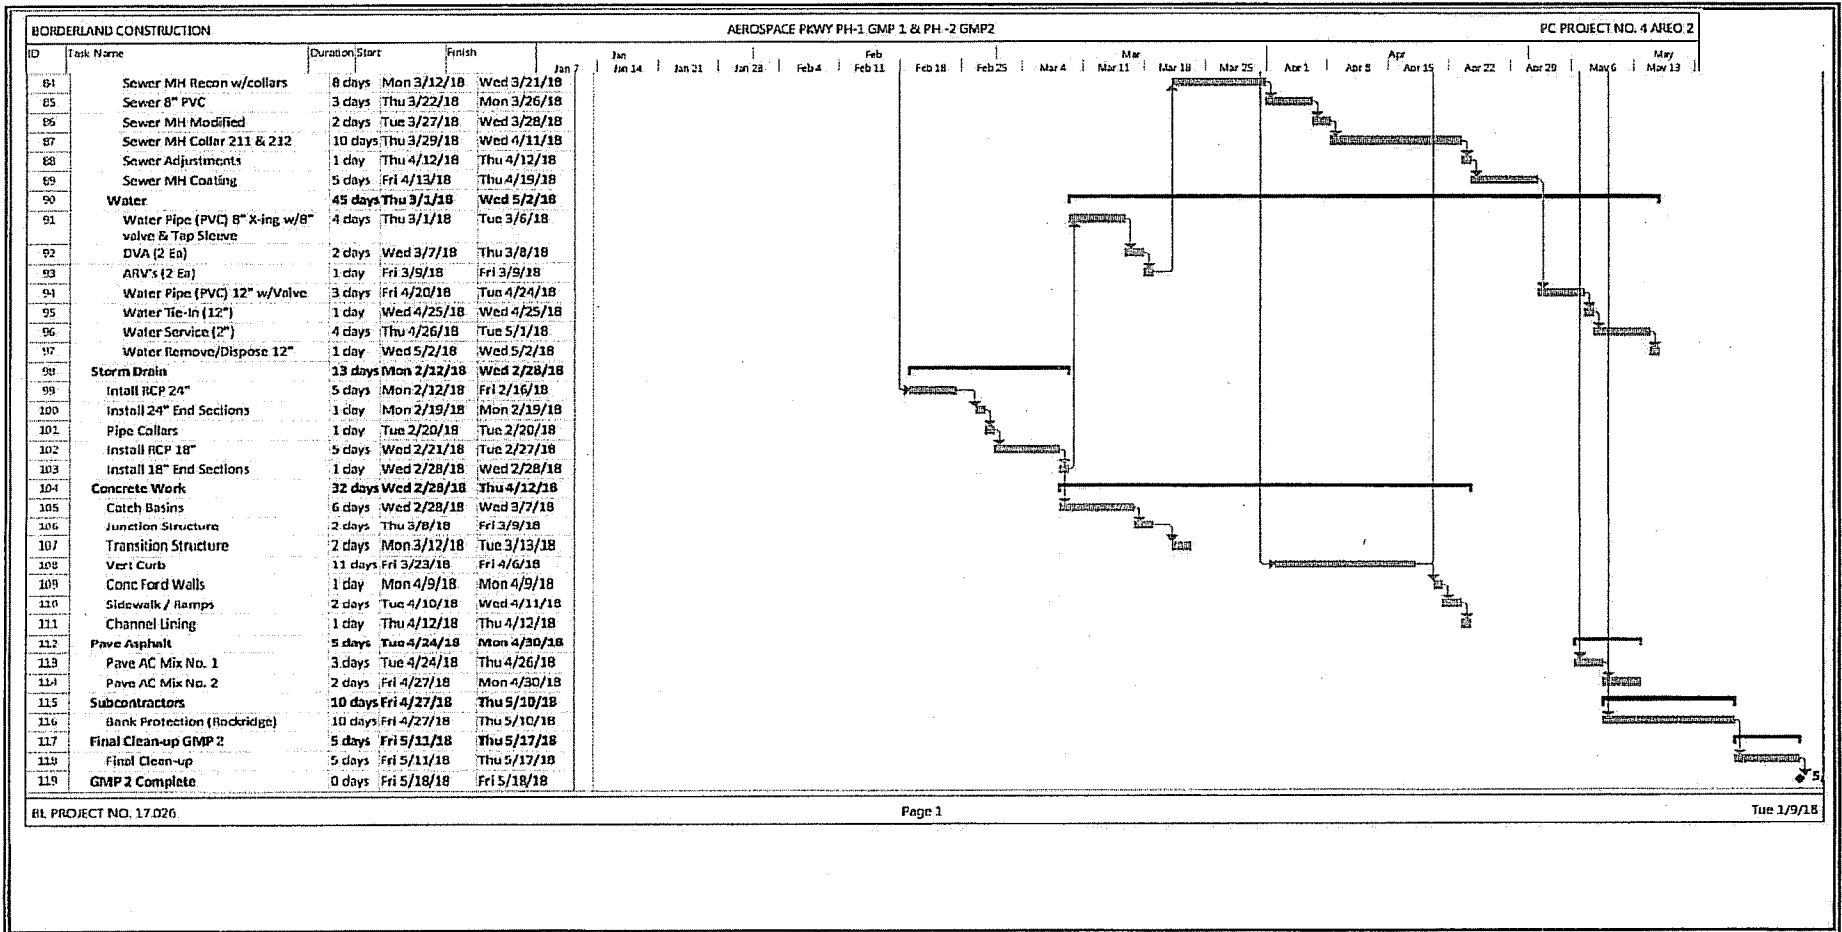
BORDERLAND CONSTRUCTION AEROSPACE PKWY PH-1 GMP 1 & PH -2 GMP2 PC PROJECT NO. 4 AREO 2

| ID | Task Name | Duration | Start | Finish |
|---|---|---|---|---|
| 84 | Sewer MH Recon w/collars | 8 days | Mon 3/12/18 | Wed 3/21/18 |
| 85 | Sewer 8" PVC | 3 days | Thu 3/22/18 | Mon 3/26/18 |
| 86 | Sewer MH Modified | 2 days | Tue 3/27/18 | Wed 3/28/18 |
| 87 | Sewer MH Collar 211 & 212 | 10 days | Thu 3/29/18 | Wed 4/11/18 |
| 88 | Sewer Adjustments | 1 day | Thu 4/12/18 | Thu 4/12/18 |
| 89 | Sewer MH Coating | 5 days | Fri 4/13/18 | Thu 4/19/18 |
| 90 | Water | 45 days | Thu 3/1/18 | Wed 5/2/18 |
| 91 | Water Pipe (PVC) 8" X-ing w/8" valve & Tap Sleeve | 4 days | Thu 3/1/18 | Tue 3/6/18 |
| 92 | DVA (2 Ea) | 2 days | Wed 3/7/18 | Thu 3/8/18 |
| 93 | ARV's (2 Ea) | 1 day | Fri 3/9/18 | Fri 3/9/18 |
| 94 | Water Pipe (PVC) 12" w/Valve | 3 days | Fri 4/20/18 | Tue 4/24/18 |
| 95 | Water Tie-In (12") | 1 day | Wed 4/25/18 | Wed 4/25/18 |
| 96 | Water Service (2") | 4 days | Thu 4/26/18 | Tue 5/1/18 |
| 97 | Water Remove/Dispose 12" | 1 day | Wed 5/2/18 | Wed 5/2/18 |
| 98 | Storm Drain | 13 days | Mon 2/12/18 | Wed 2/28/18 |
| 99 | Install RCP 24" | 5 days | Mon 2/12/18 | Fri 2/16/18 |
| 100 | Install 24" End Sections | 1 day | Mon 2/19/18 | Mon 2/19/18 |
| 101 | Pipe Collars | 1 day | Tue 2/20/18 | Tue 2/20/18 |
| 102 | Install RCP 18" | 5 days | Wed 2/21/18 | Tue 2/27/18 |
| 103 | Install 18" End Sections | 1 day | Wed 2/28/18 | Wed 2/28/18 |
| 104 | Concrete Work | 32 days | Wed 2/28/18 | Thu 4/12/18 |
| 105 | Catch Basins | 6 days | Wed 2/28/18 | Wed 3/7/18 |
| 106 | Junction Structure | 2 days | Thu 3/8/18 | Fri 3/9/18 |
| 107 | Transition Structure | 2 days | Mon 3/12/18 | Tue 3/13/18 |
| 108 | Vert Curb | 11 days | Fri 3/23/18 | Fri 4/6/18 |
| 109 | Conc Ford Walls | 1 day | Mon 4/9/18 | Mon 4/9/18 |
| 110 | Sidewalk / Ramps | 2 days | Tue 4/10/18 | Wed 4/11/18 |
| 111 | Channel Lining | 1 day | Thu 4/12/18 | Thu 4/12/18 |
| 112 | Pave Asphalt | 5 days | Tue 4/24/18 | Mon 4/30/18 |
| 113 | Pave AC Mix No. 1 | 3 days | Tue 4/24/18 | Thu 4/26/18 |
| 114 | Pave AC Mix No. 2 | 2 days | Fri 4/27/18 | Mon 4/30/18 |
| 115 | Subcontractors | 10 days | Fri 4/27/18 | Thu 5/10/18 |
| 116 | Bank Protection (Rockridge) | 10 days | Fri 4/27/18 | Thu 5/10/18 |
| 117 | Final Clean-up GMP 2 | 5 days | Fri 5/11/18 | Thu 5/17/18 |
| 118 | Final Clean-up | 5 days | Fri 5/11/18 | Thu 5/17/18 |
| 119 | GMP 2 Complete | 0 days | Fri 5/18/18 | Fri 5/18/18 |

Jan 7 | Jan Jan 14 | Jan 21 | Jan 28 | Feb 4 | Feb Feb 11 | Feb 18 | Feb 25 | Mar 4 | Mar Mar 11 | Mar 18 | Mar 25 | Apr 1 | Apr 8 | Apr Apr 15 | Apr 22 | Apr 29 | May 6 | May May 13

5/

BL PROJECT NO. 17.026 Page 1 Tue 1/9/18